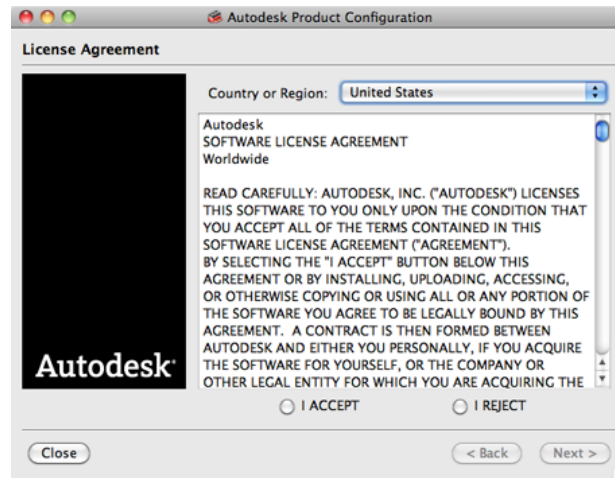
Autodesk Product Configuration

License Agreement

Autodesk

Country or Region: United States

Autodesk
SOFTWARE LICENSE AGREEMENT
Worldwide

READ CAREFULLY: AUTODESK, INC. ("AUTODESK") LICENSES THIS SOFTWARE TO YOU ONLY UPON THE CONDITION THAT YOU ACCEPT ALL OF THE TERMS CONTAINED IN THIS SOFTWARE LICENSE AGREEMENT ("AGREEMENT").
BY SELECTING THE "I ACCEPT" BUTTON BELOW THIS AGREEMENT OR BY INSTALLING, UPLOADING, ACCESSING, OR OTHERWISE COPYING OR USING ALL OR ANY PORTION OF THE SOFTWARE YOU AGREE TO BE LEGALLY BOUND BY THIS AGREEMENT. A CONTRACT IS THEN FORMED BETWEEN AUTODESK AND EITHER YOU PERSONALLY, IF YOU ACQUIRE THE SOFTWARE FOR YOURSELF, OR THE COMPANY OR OTHER LEGAL ENTITY FOR WHICH YOU ARE ACQUIRING THE

I ACCEPT
I REJECT

Close
< Back
Next >